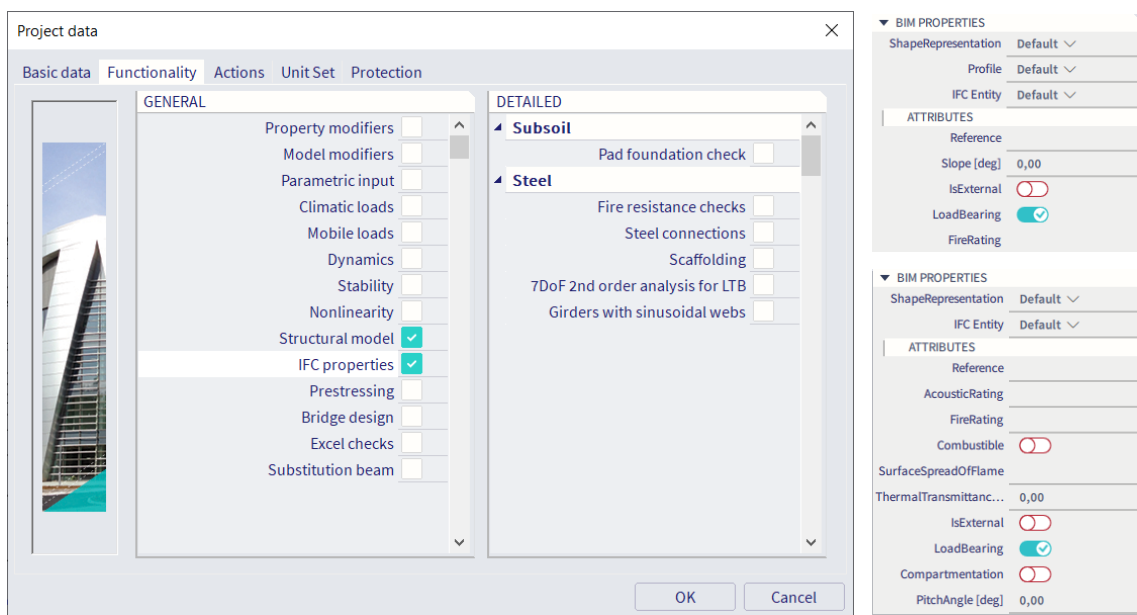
Project data

Basic data Functionality Actions Unit Set Protection

GENERAL

Property modifiers
Model modifiers
Parametric input
Climatic loads
Mobile loads
Dynamics
Stability
Nonlinearity
Structural model
IFC properties
Prestressing
Bridge design
Excel checks
Substitution beam

DETAILED

Subsoil
Pad foundation check
Steel
Fire resistance checks
Steel connections
Scaffolding
7DoF 2nd order analysis for LTB
Girders with sinusoidal webs

OK Cancel

BIM PROPERTIES

| | |
|---|---|
| ShapeRepresentation | Default |
| Profile | Default |
| IFC Entity | Default |
| ATTRIBUTES | |
| Reference | |
| Slope [deg] | 0,00 |
| IsExternal | |
| LoadBearing | |
| FireRating | |

BIM PROPERTIES

| | |
|---|---|
| ShapeRepresentation | Default |
| IFC Entity | Default |
| ATTRIBUTES | |
| Reference | |
| AcousticRating | |
| FireRating | |
| Combustible | |
| SurfaceSpreadOfFlame | |
| ThermalTransmittanc... | 0,00 |
| IsExternal | |
| LoadBearing | |
| Compartmentation | |
| PitchAngle [deg] | 0,00 |